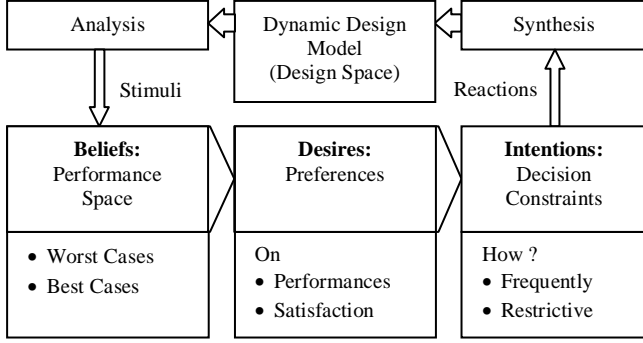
Analysis

Dynamic Design Model (Design Space)

Synthesis

Stimuli

Reactions

**Beliefs:** Performance Space

**Desires:** Preferences

**Intentions:** Decision Constraints

• Worst Cases
• Best Cases

On
• Performances
• Satisfaction

How ?
• Frequently
• Restrictive